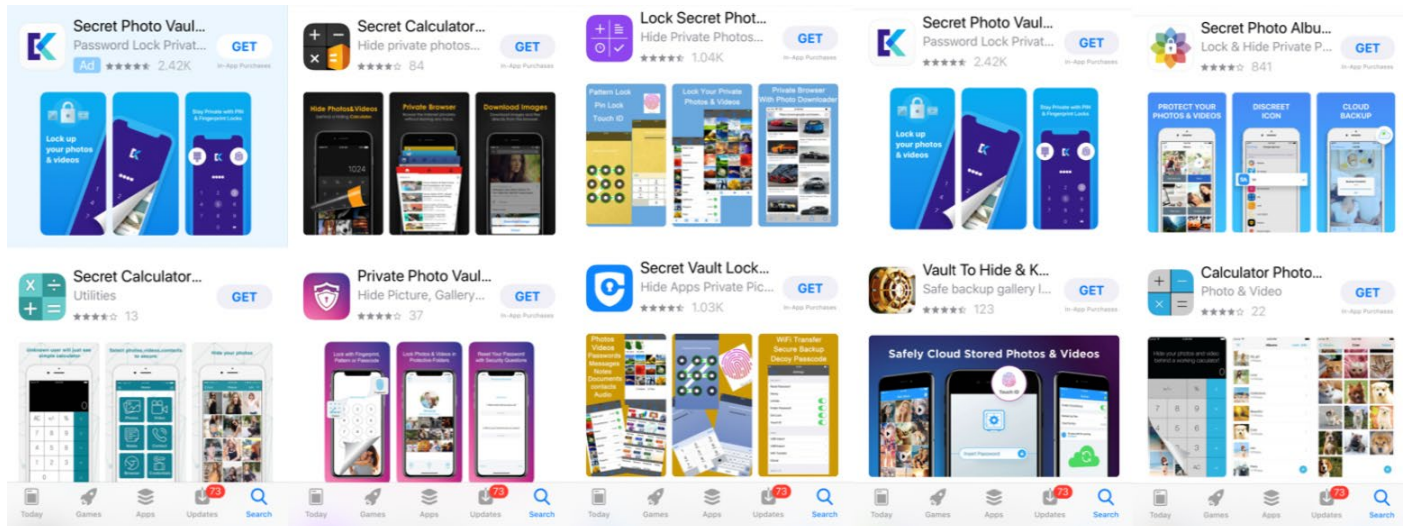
Secret Photo Vaul...
Password Lock Private...
Ad 2.42K
GET
In-App Purchases
Lock up your photos & videos
Stay Private with PIN & Fingerprint Locks

Secret Calculator...
Hide private photos...
84
GET
In-App Purchases
Hide Photos&Videos
Private Browser
Download Images
1024

Lock Secret Phot...
Hide Private Photos...
1.04K
GET
In-App Purchases
Pattern Lock
Pin Lock
Touch ID
Lock Your Private Photos & Videos
Private Browser With Photo Downloader

Secret Photo Vaul...
Password Lock Privat...
2.42K
GET
In-App Purchases
Lock up your photos & videos
Stay Private with PIN & Fingerprint Locks

Secret Photo Albu...
Lock & Hide Private P...
841
GET
In-App Purchases
PROTECT YOUR PHOTOS & VIDEOS
DISCREET ICON
CLOUD BACKUP

Secret Calculator...
Utilities
13
GET
Hide your photo

Private Photo Vaul...
Hide Picture, Gallery...
37
GET
In-App Purchases
Lock with Fingerprint Pattern or Passcode
Lock Photos & Videos in Protective Folders
Reset Your Password with Security Questions

Secret Vault Lock...
Hide Apps Private Pic...
1.03K
GET
In-App Purchases
Photos
Videos
Passwords
Messages
Notes
Documents
contacts
Audio
WiFi Transfer
Secure Backup
Decoy Passcode

Vault To Hide & K...
Safe backup gallery l...
123
GET
In-App Purchases
Safely Cloud Stored Photos & Videos
Touch ID
Insert Password

Calculator Photo...
Photo & Video
22
GET
In-App Purchases

Today
Games
Apps
73
Updates
Search
Today
Games
Apps
73
Updates
Search
Today
Games
Apps
73
Updates
Search
Today
Games
Apps
73
Updates
Search
Today
Games
Apps
73
Updates
Search